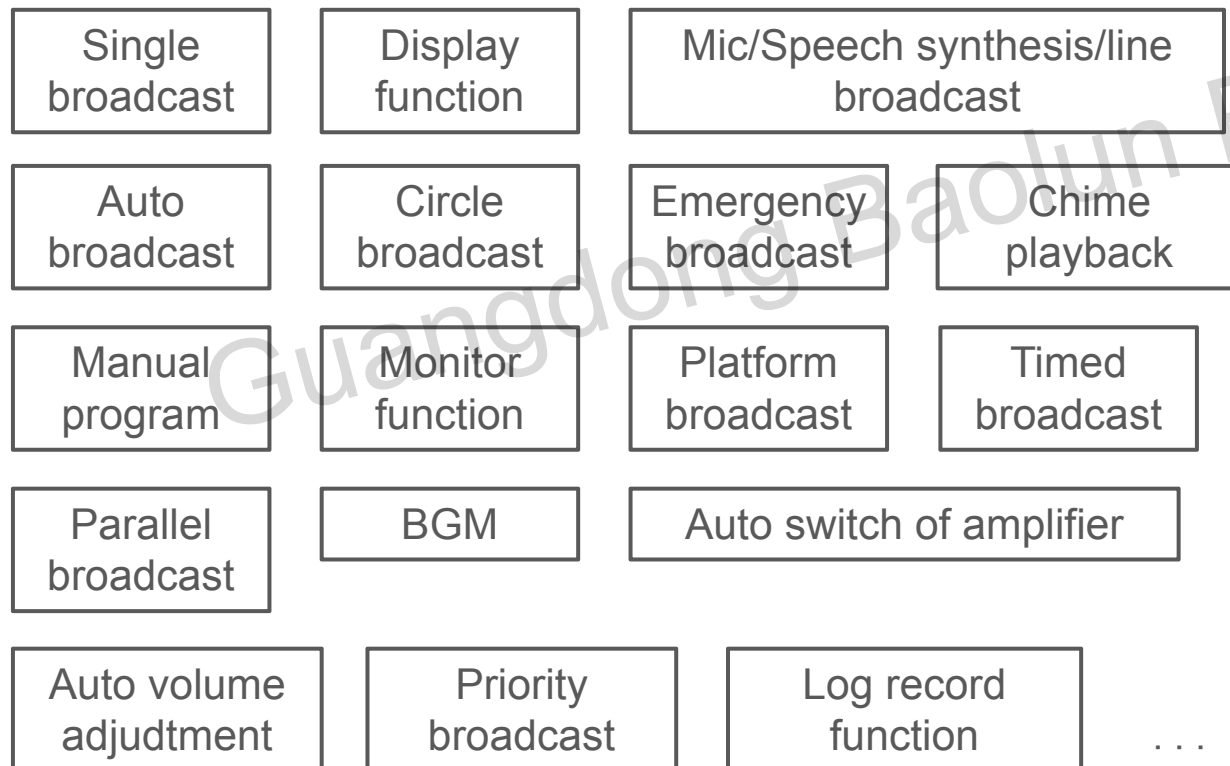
Single broadcast

Display function

Mic/Speech synthesis/line broadcast

Auto broadcast

Circle broadcast

Emergency broadcast

Chime playback

Manual program

Monitor function

Platform broadcast

Timed broadcast

Parallel broadcast

BGM

Auto switch of amplifier

Auto volume adjudtment

Priority broadcast

Log record function

. . .

Guangdong Baolun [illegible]